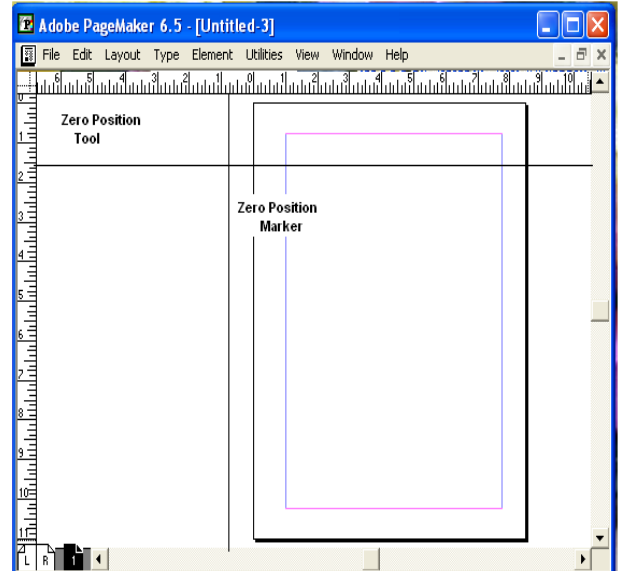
Adobe PageMaker 6.5 - [Untitled-3]

File Edit Layout Type Element Utilities View Window Help

6 5 4 3 2 1 0 1 2 3 4 5 6 7 8 9 10

0 1 2 3 4 5 6 7 8 9 10 11

Zero Position Tool

Zero Position Marker

L R 1